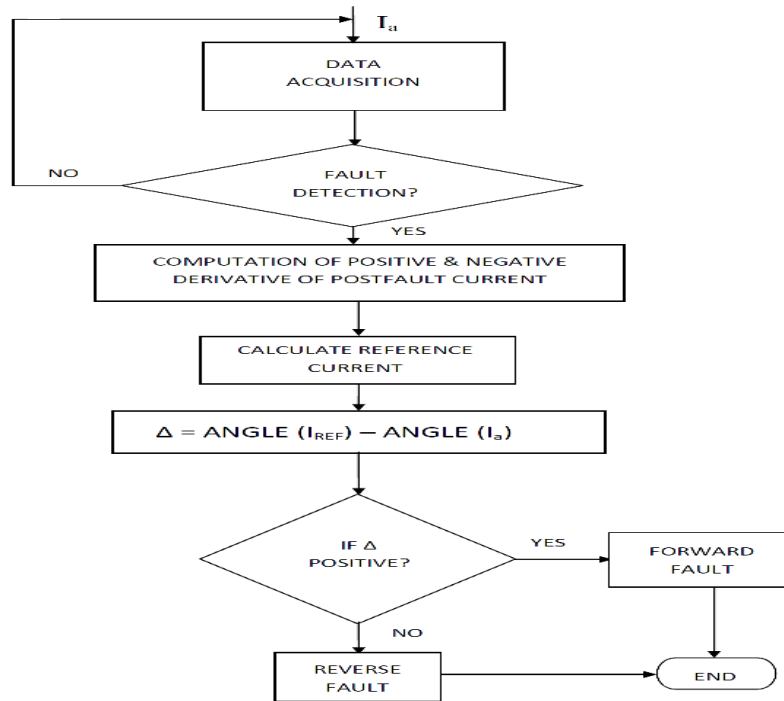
$I_a$

DATA ACQUISITION

NO

FAULT DETECTION?

YES

COMPUTATION OF POSITIVE & NEGATIVE DERIVATIVE OF POSTFAULT CURRENT

CALCULATE REFERENCE CURRENT

$\Delta$ = ANGLE ($I_{REF}$) – ANGLE ($I_a$)

IF $\Delta$ POSITIVE?

YES

FORWARD FAULT

NO

REVERSE FAULT

END